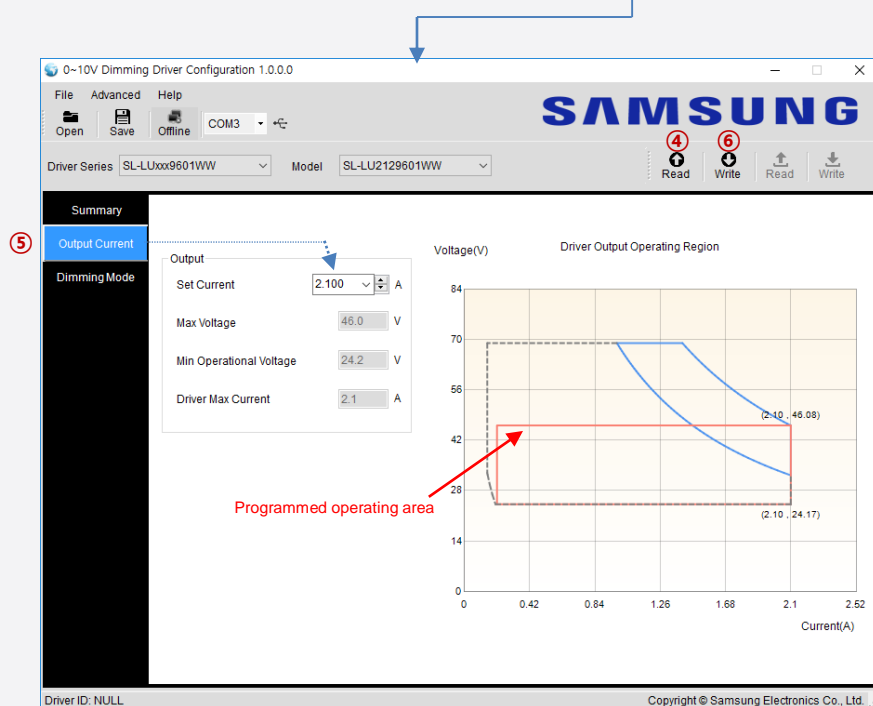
0~10V Dimming Driver Configuration 1.0.0.0

File Advanced Help

Open Save Offline COM3

SAMSUNG

④ ⑥

Read Write Read Write

Driver Series SL-LUxxx9601WW Model SL-LU2129601WW

Summary

⑤ Output Current

Dimming Mode

Output

Set Current 2.100 A

Max Voltage 46.0 V

Min Operational Voltage 24.2 V

Driver Max Current 2.1 A

Voltage(V)

Driver Output Operating Region

84

70

56

42

28

14

0

0 0.42 0.84 1.26 1.68 2.1 2.52

Current(A)

(2.10 , 46.08)

(2.10 , 24.17)

Programmed operating area

Driver ID: NULL

Copyright © Samsung Electronics Co., Ltd.